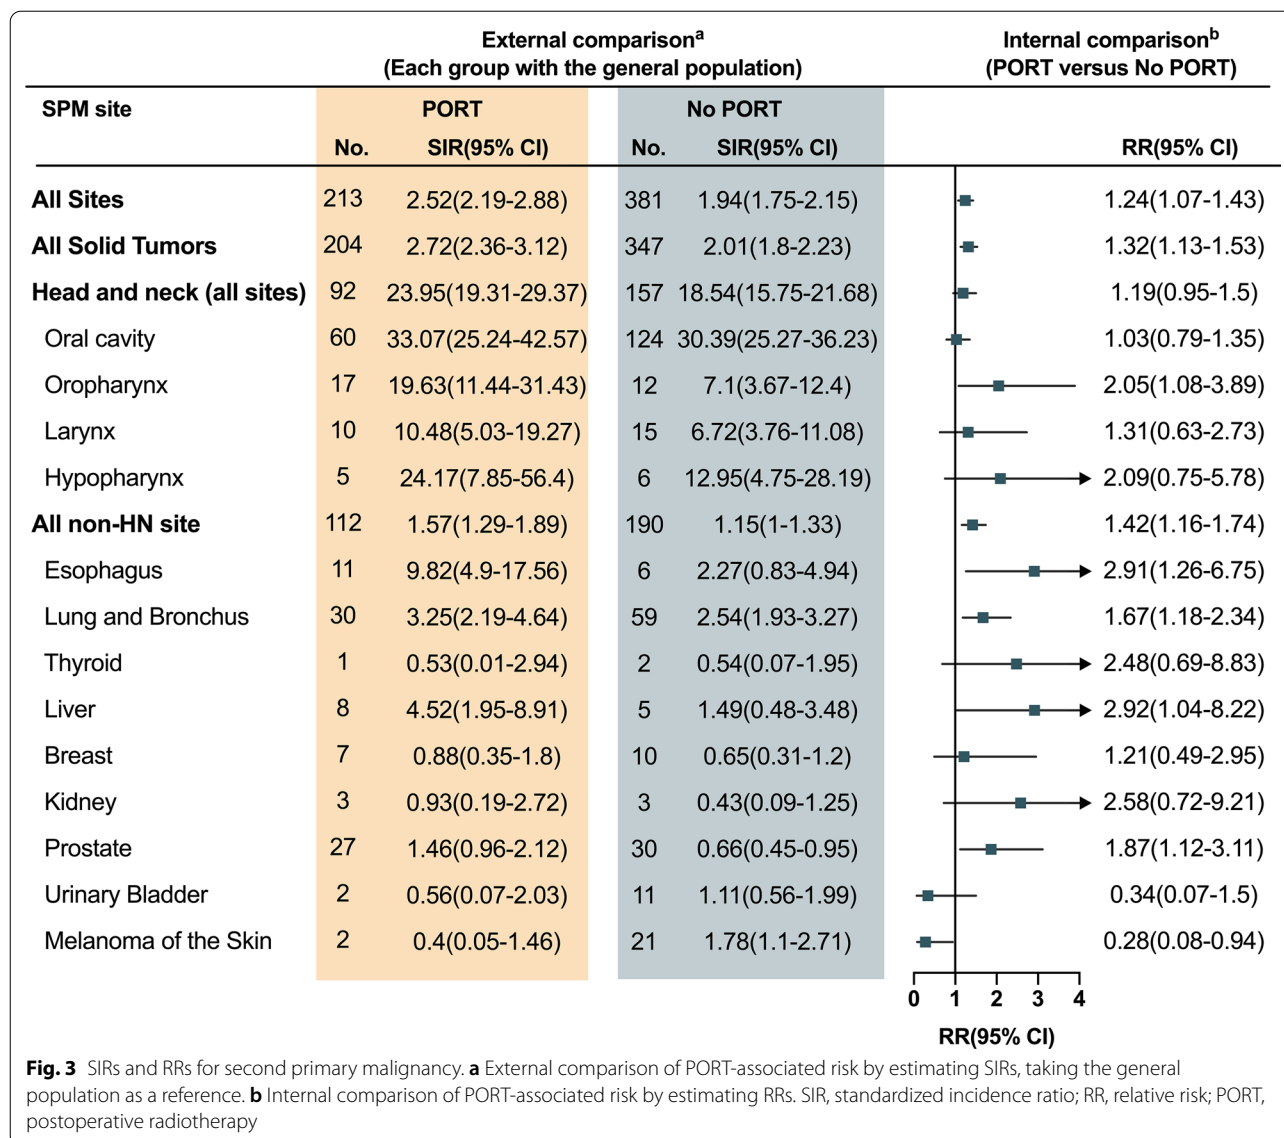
External comparison$^{a}$
(Each group with the general population)

Internal comparison$^{b}$
(PORT versus No PORT)

| SPM site | PORT No. | PORT SIR(95% CI) | No PORT No. | No PORT SIR(95% CI) | RR(95% CI) |
|---|---|---|---|---|---|
| All Sites | 213 | 2.52(2.19-2.88) | 381 | 1.94(1.75-2.15) | 1.24(1.07-1.43) |
| All Solid Tumors | 204 | 2.72(2.36-3.12) | 347 | 2.01(1.8-2.23) | 1.32(1.13-1.53) |
| Head and neck (all sites) | 92 | 23.95(19.31-29.37) | 157 | 18.54(15.75-21.68) | 1.19(0.95-1.5) |
| Oral cavity | 60 | 33.07(25.24-42.57) | 124 | 30.39(25.27-36.23) | 1.03(0.79-1.35) |
| Oropharynx | 17 | 19.63(11.44-31.43) | 12 | 7.1(3.67-12.4) | 2.05(1.08-3.89) |
| Larynx | 10 | 10.48(5.03-19.27) | 15 | 6.72(3.76-11.08) | 1.31(0.63-2.73) |
| Hypopharynx | 5 | 24.17(7.85-56.4) | 6 | 12.95(4.75-28.19) | 2.09(0.75-5.78) |
| All non-HN site | 112 | 1.57(1.29-1.89) | 190 | 1.15(1-1.33) | 1.42(1.16-1.74) |
| Esophagus | 11 | 9.82(4.9-17.56) | 6 | 2.27(0.83-4.94) | 2.91(1.26-6.75) |
| Lung and Bronchus | 30 | 3.25(2.19-4.64) | 59 | 2.54(1.93-3.27) | 1.67(1.18-2.34) |
| Thyroid | 1 | 0.53(0.01-2.94) | 2 | 0.54(0.07-1.95) | 2.48(0.69-8.83) |
| Liver | 8 | 4.52(1.95-8.91) | 5 | 1.49(0.48-3.48) | 2.92(1.04-8.22) |
| Breast | 7 | 0.88(0.35-1.8) | 10 | 0.65(0.31-1.2) | 1.21(0.49-2.95) |
| Kidney | 3 | 0.93(0.19-2.72) | 3 | 0.43(0.09-1.25) | 2.58(0.72-9.21) |
| Prostate | 27 | 1.46(0.96-2.12) | 30 | 0.66(0.45-0.95) | 1.87(1.12-3.11) |
| Urinary Bladder | 2 | 0.56(0.07-2.03) | 11 | 1.11(0.56-1.99) | 0.34(0.07-1.5) |
| Melanoma of the Skin | 2 | 0.4(0.05-1.46) | 21 | 1.78(1.1-2.71) | 0.28(0.08-0.94) |

0 1 2 3 4
RR(95% CI)

**Fig. 3** SIRs and RRs for second primary malignancy. **a** External comparison of PORT-associated risk by estimating SIRs, taking the general population as a reference. **b** Internal comparison of PORT-associated risk by estimating RRs. SIR, standardized incidence ratio; RR, relative risk; PORT, postoperative radiotherapy